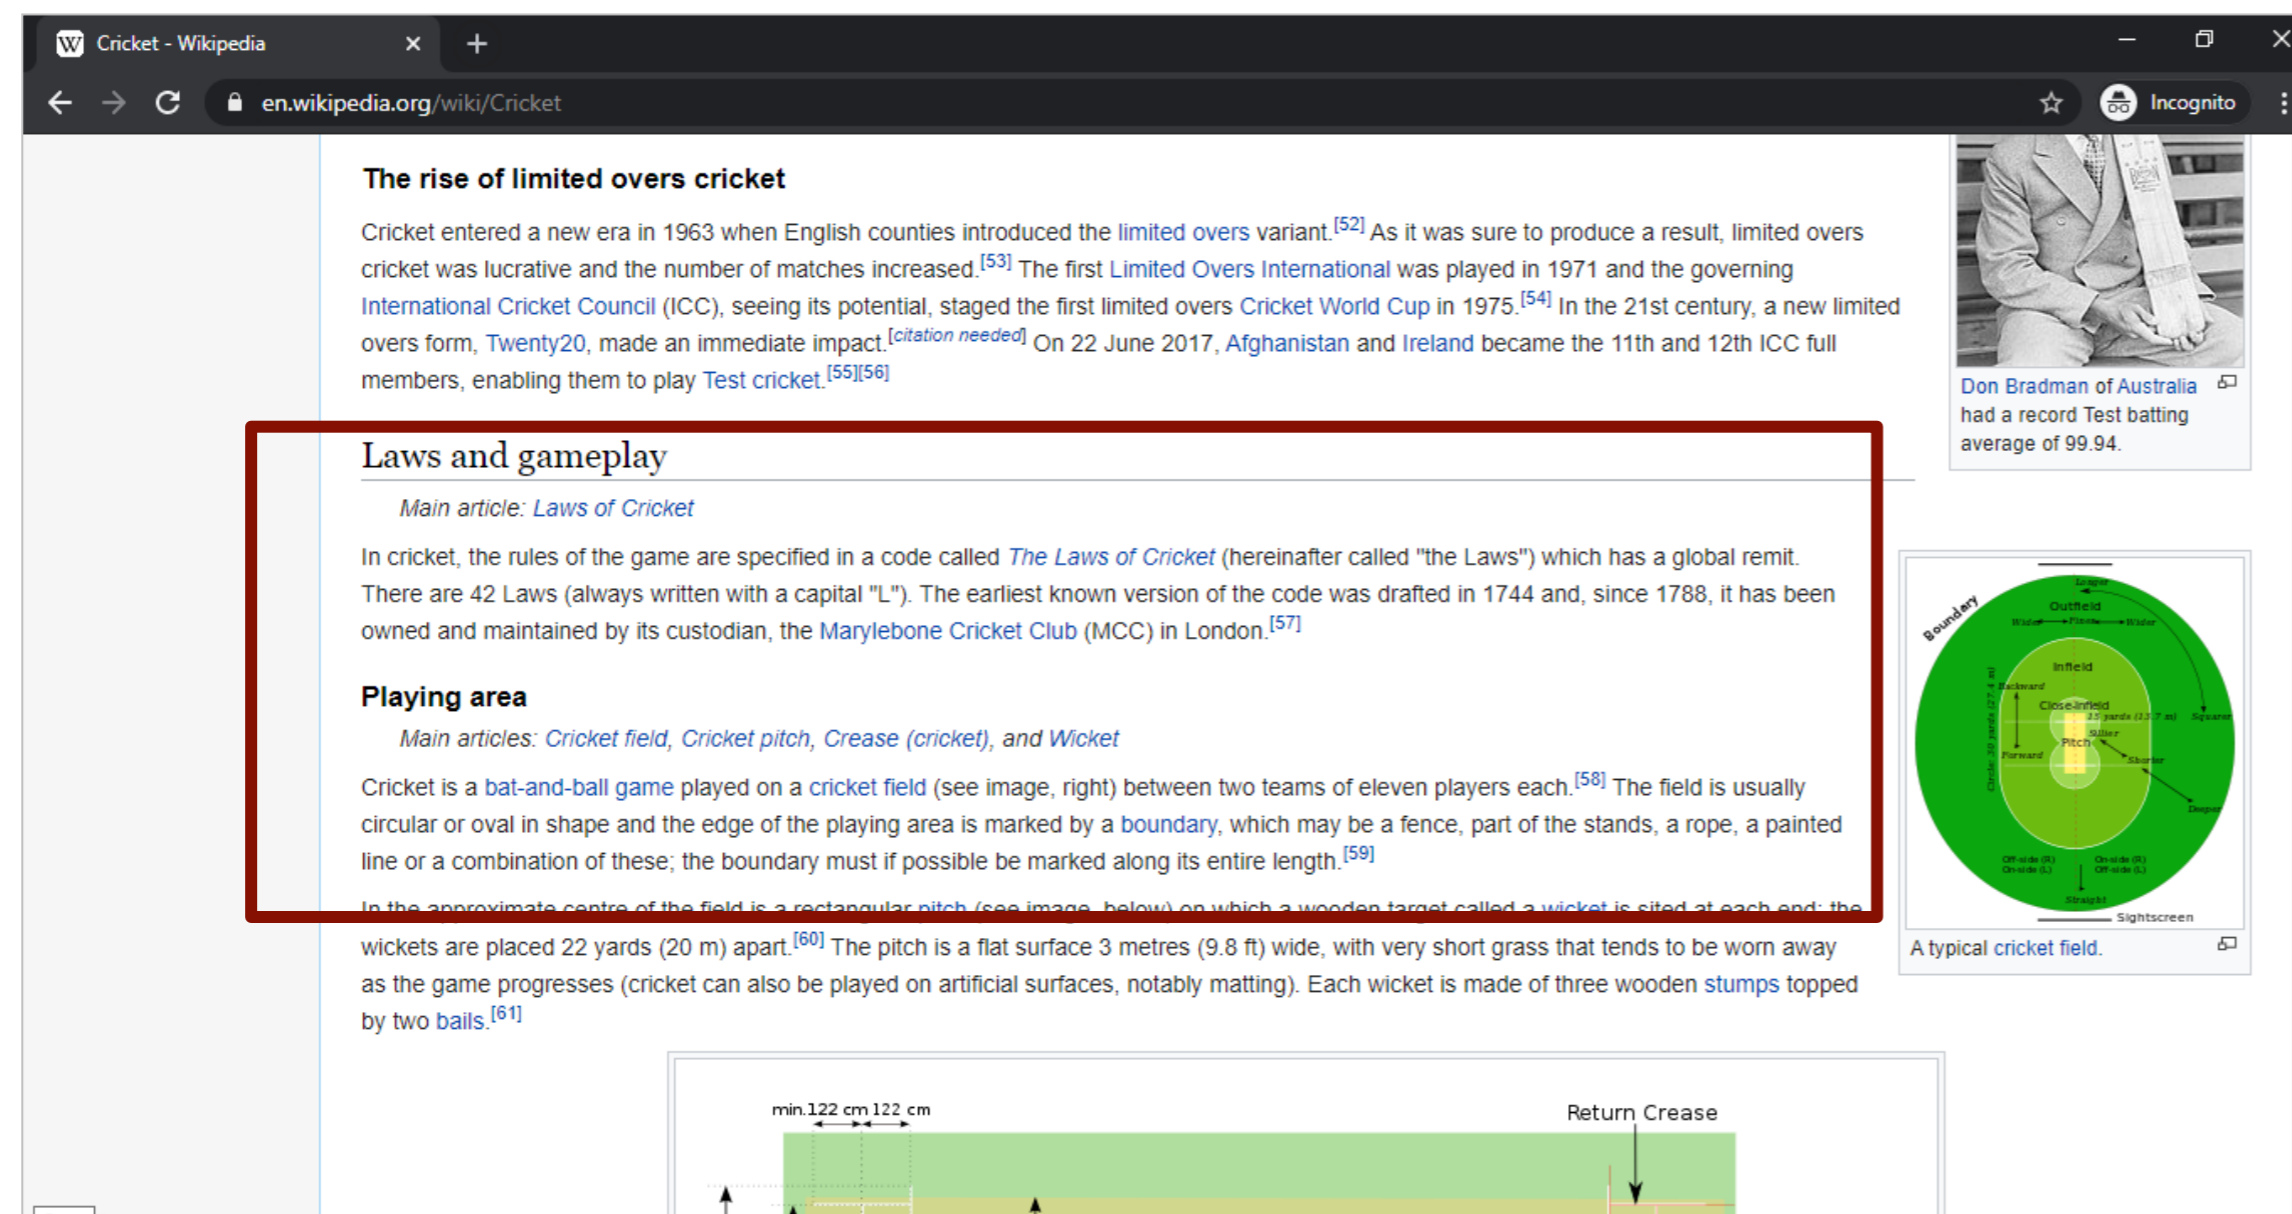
Cricket - Wikipedia
en.wikipedia.org/wiki/Cricket
Incognito

The rise of limited overs cricket

Cricket entered a new era in 1963 when English counties introduced the limited overs variant.[52] As it was sure to produce a result, limited overs cricket was lucrative and the number of matches increased.[53] The first Limited Overs International was played in 1971 and the governing International Cricket Council (ICC), seeing its potential, staged the first limited overs Cricket World Cup in 1975.[54] In the 21st century, a new limited overs form, Twenty20, made an immediate impact.[citation needed] On 22 June 2017, Afghanistan and Ireland became the 11th and 12th ICC full members, enabling them to play Test cricket.[55][56]

Don Bradman of Australia had a record Test batting average of 99.94.

Laws and gameplay

Main article: Laws of Cricket

In cricket, the rules of the game are specified in a code called The Laws of Cricket (hereinafter called "the Laws") which has a global remit. There are 42 Laws (always written with a capital "L"). The earliest known version of the code was drafted in 1744 and, since 1788, it has been owned and maintained by its custodian, the Marylebone Cricket Club (MCC) in London.[57]

Playing area

Main articles: Cricket field, Cricket pitch, Crease (cricket), and Wicket

Cricket is a bat-and-ball game played on a cricket field (see image, right) between two teams of eleven players each.[58] The field is usually circular or oval in shape and the edge of the playing area is marked by a boundary, which may be a fence, part of the stands, a rope, a painted line or a combination of these; the boundary must if possible be marked along its entire length.[59]

In the approximate centre of the field is a rectangular pitch (see image, below) on which a wooden target called a wicket is sited at each end; the wickets are placed 22 yards (20 m) apart.[60] The pitch is a flat surface 3 metres (9.8 ft) wide, with very short grass that tends to be worn away as the game progresses (cricket can also be played on artificial surfaces, notably matting). Each wicket is made of three wooden stumps topped by two bails.[61]

Boundary
Longer
Outfield
Wider
Finer
Wider
Infield
Backward
Close-infield
15 yards (13.7 m)
Square
Silly
Pitch
Forward
Shorter
Circle 30 yards (27.4 m)
Deeper
Off-side (R)
On-side (L)
On-side (R)
Off-side (L)
Straight
Sightscreen

A typical cricket field.

min.122 cm 122 cm
Return Crease